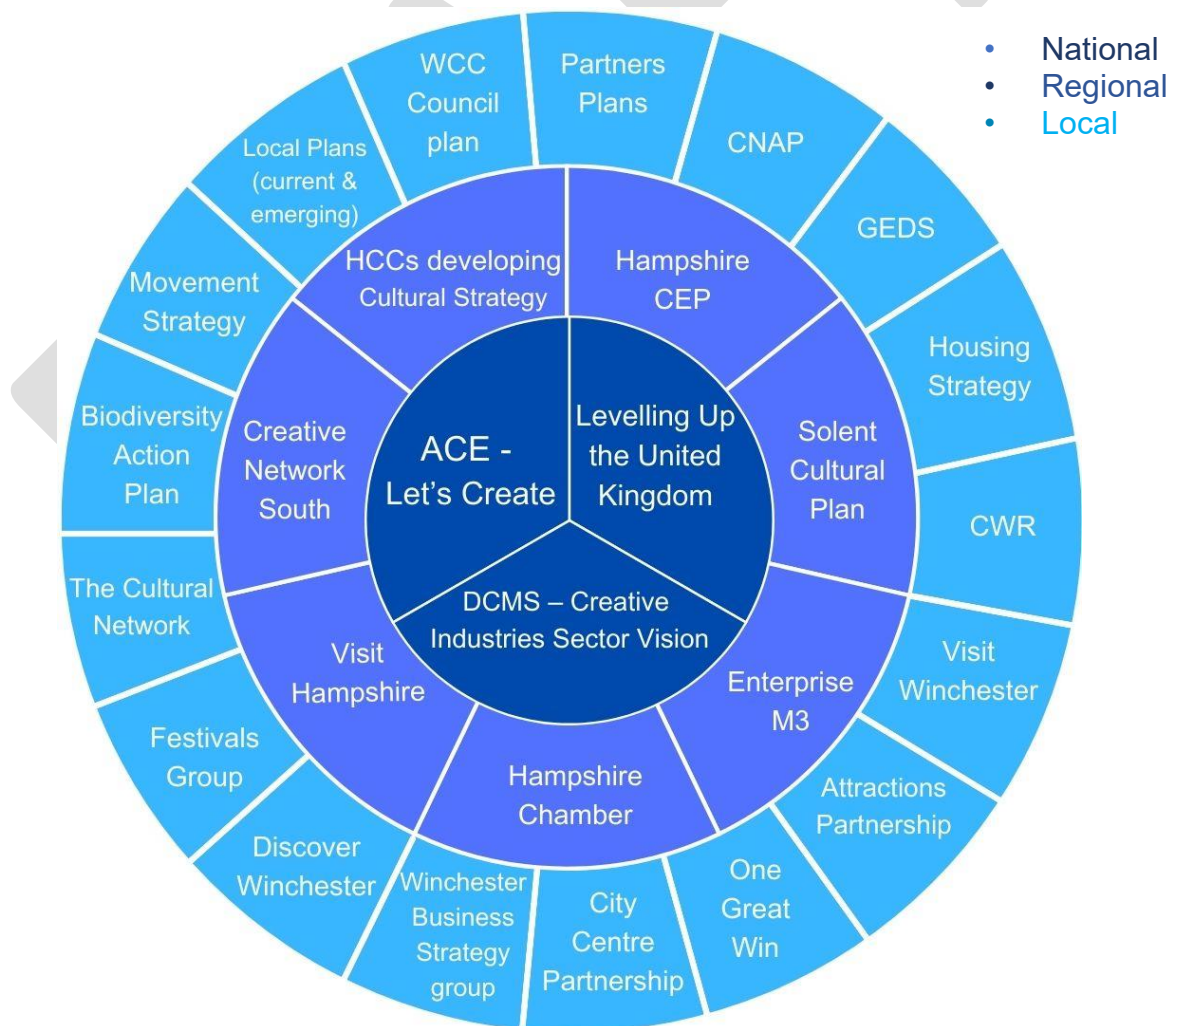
- National
- Regional
- Local

ACE - Let's Create

Levelling Up the United Kingdom

DCMS – Creative Industries Sector Vision

HCCs developing Cultural Strategy

Hampshire CEP

Solent Cultural Plan

Enterprise M3

Hampshire Chamber

Visit Hampshire

Creative Network South

WCC Council plan

Partners Plans

CNAP

GEDS

Housing Strategy

CWR

Visit Winchester

Attractions Partnership

One Great Win

City Centre Partnership

Winchester Business Strategy group

Discover Winchester

Festivals Group

The Cultural Network

Biodiversity Action Plan

Movement Strategy

Local Plans (current & emerging)